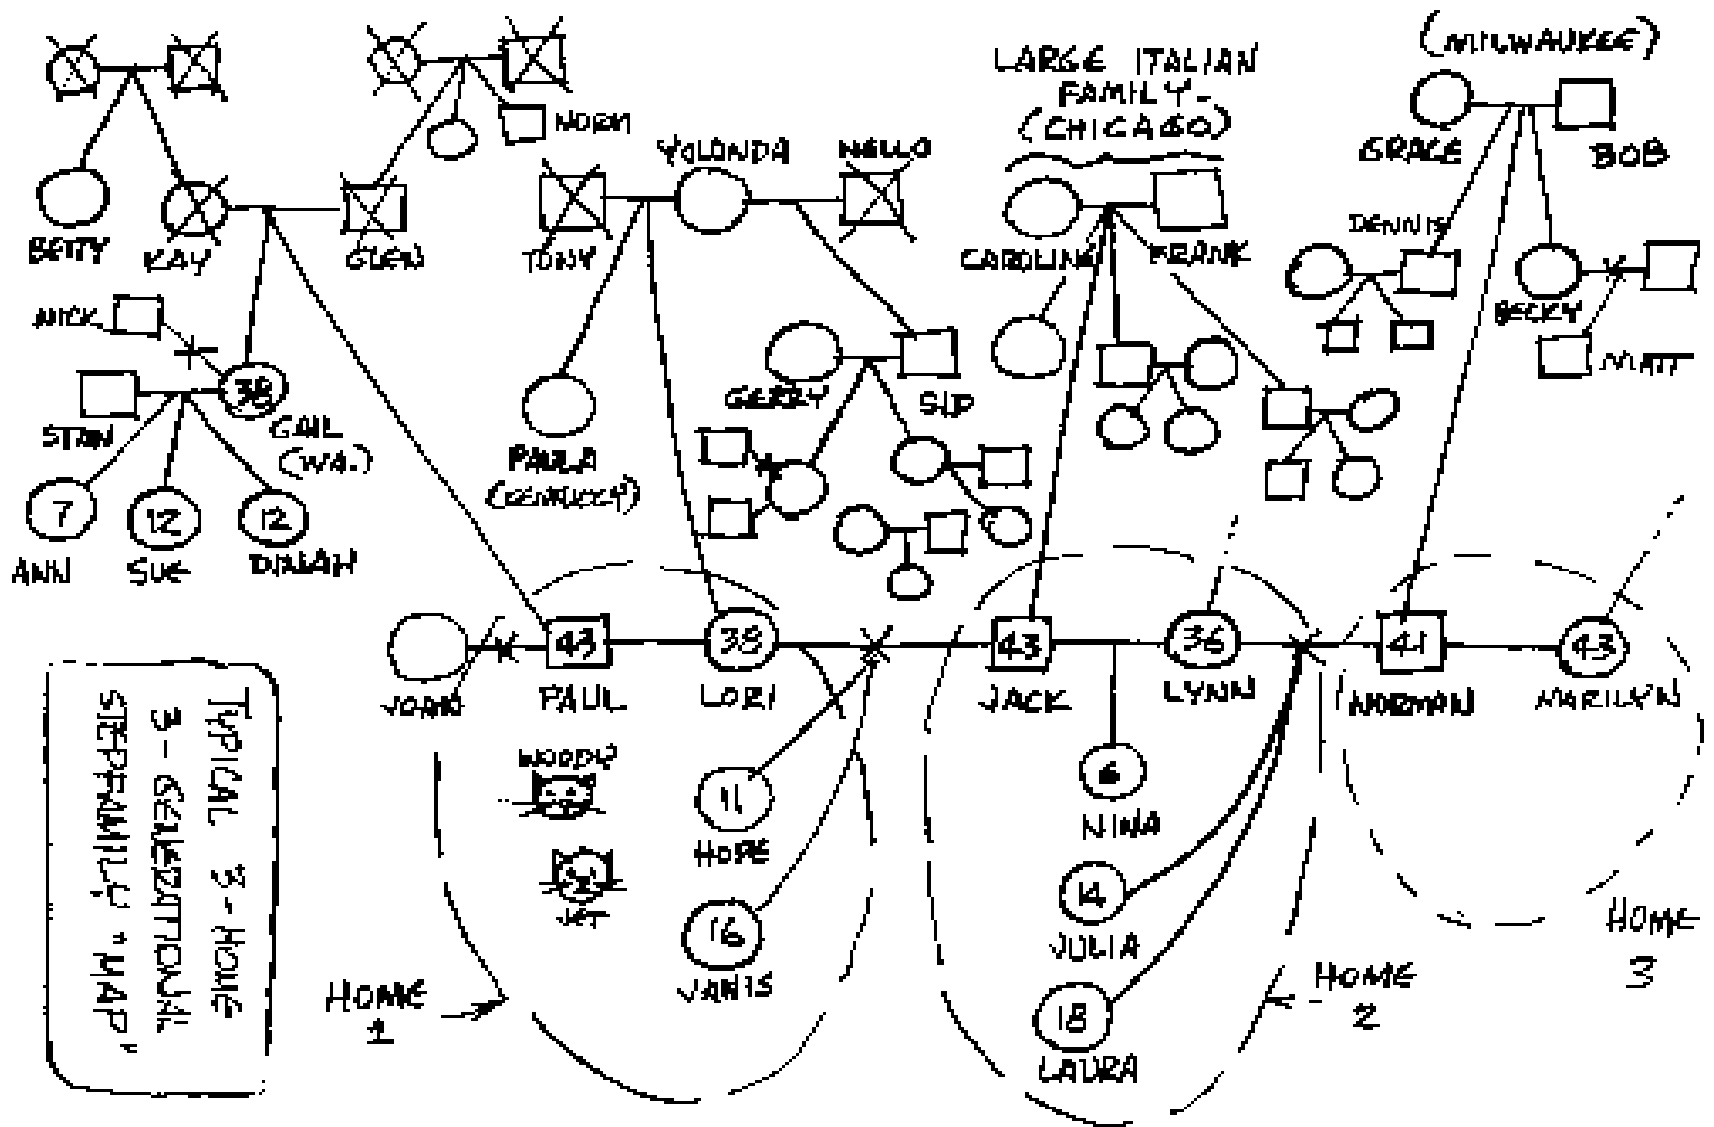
NORM

BETTY

KAY

GLEN

NICK

STAN

38

GAIL (WA.)

7

ANN

12

SUE

12

DINAH

YOLONDA

NELLO

TONY

PAULA (KENTUCKY)

GERRY

SID

LARGE ITALIAN FAMILY - (CHICAGO)

CAROLINA

FRANK

(MILWAUKEE)

GRACE

BOB

DENNIS

BECKY

MATT

JOAN

43

PAUL

38

LORI

WOODY

JET

11

HOPE

16

JANIS

43

JACK

36

LYNN

6

NINA

14

JULIA

18

LAURA

41

NORMAN

43

MARILYN

TYPICAL 3 - HOME 3 - GENERATIONAL STEPFAMILY "MAP"

HOME 1

HOME 2

HOME 3